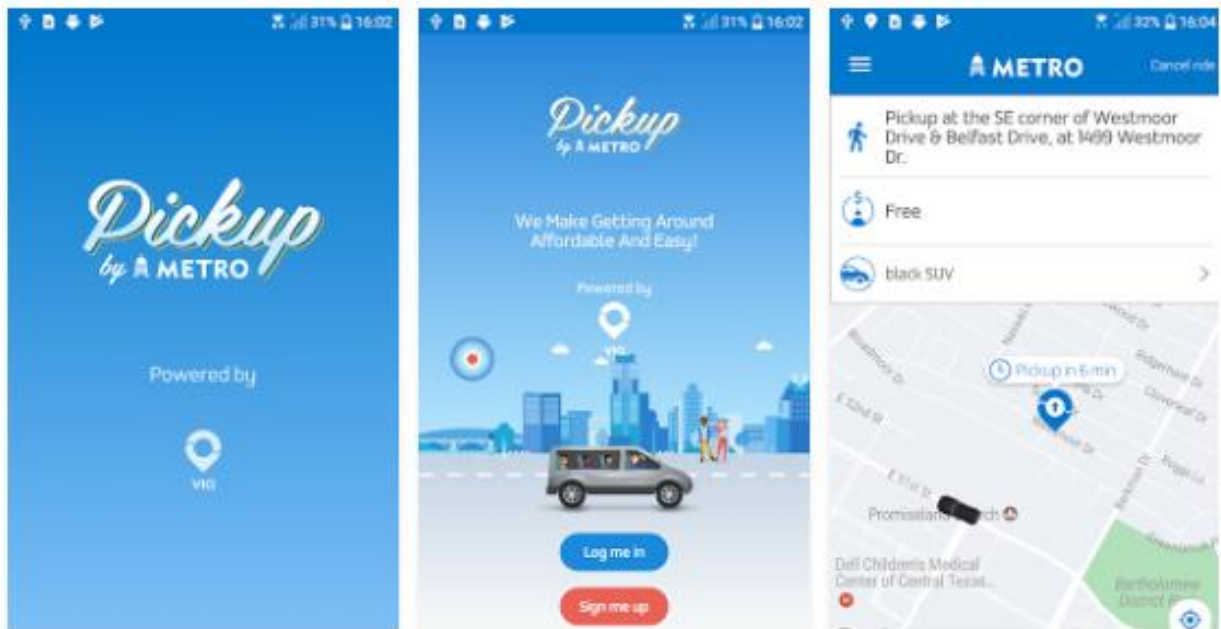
31% 16:02

Pickup
by METRO

Powered by

VIA

31% 16:02

Pickup
by METRO

We Make Getting Around Affordable And Easy!

Powered by

VIA

Log me in

Sign me up

32% 16:04

METRO

Cancel ride

Pickup at the SE corner of Westmoor Drive & Belfast Drive, at 1499 Westmoor Dr.

$

Free

black SUV

Pickup in 6 min

Promiseland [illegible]rch

Dell Children's Medical Center of Central Texas...

Bartholomew District P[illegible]